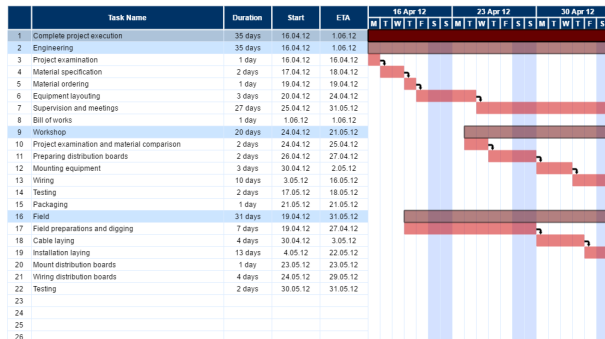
| | Task Name | Duration | Start | ETA |
|---|---|---|---|---|
| 1 | Complete project execution | 35 days | 16.04.12 | 1.06.12 |
| 2 | Engineering | 35 days | 16.04.12 | 1.06.12 |
| 3 | Project examination | 1 day | 16.04.12 | 16.04.12 |
| 4 | Material specification | 2 days | 17.04.12 | 18.04.12 |
| 5 | Material ordering | 1 day | 19.04.12 | 19.04.12 |
| 6 | Equipment layouting | 3 days | 20.04.12 | 24.04.12 |
| 7 | Supervision and meetings | 27 days | 25.04.12 | 31.05.12 |
| 8 | Bill of works | 1 day | 1.06.12 | 1.06.12 |
| 9 | Workshop | 20 days | 24.04.12 | 21.05.12 |
| 10 | Project examination and material comparison | 2 days | 24.04.12 | 25.04.12 |
| 11 | Preparing distribution boards | 2 days | 26.04.12 | 27.04.12 |
| 12 | Mounting equipment | 3 days | 30.04.12 | 2.05.12 |
| 13 | Wiring | 10 days | 3.05.12 | 16.05.12 |
| 14 | Testing | 2 days | 17.05.12 | 18.05.12 |
| 15 | Packaging | 1 day | 21.05.12 | 21.05.12 |
| 16 | Field | 31 days | 19.04.12 | 31.05.12 |
| 17 | Field preparations and digging | 7 days | 19.04.12 | 27.04.12 |
| 18 | Cable laying | 4 days | 30.04.12 | 3.05.12 |
| 19 | Installation laying | 13 days | 4.05.12 | 22.05.12 |
| 20 | Mount distribution boards | 1 day | 23.05.12 | 23.05.12 |
| 21 | Wiring distribution boards | 4 days | 24.05.12 | 29.05.12 |
| 22 | Testing | 2 days | 30.05.12 | 31.05.12 |
| 23 | | | | |
| 24 | | | | |
| 25 | | | | |
| 26 | | | | |

16 Apr 12 | 23 Apr 12 | 30 Apr 12
M T W T F S S M T W T F S S M T W